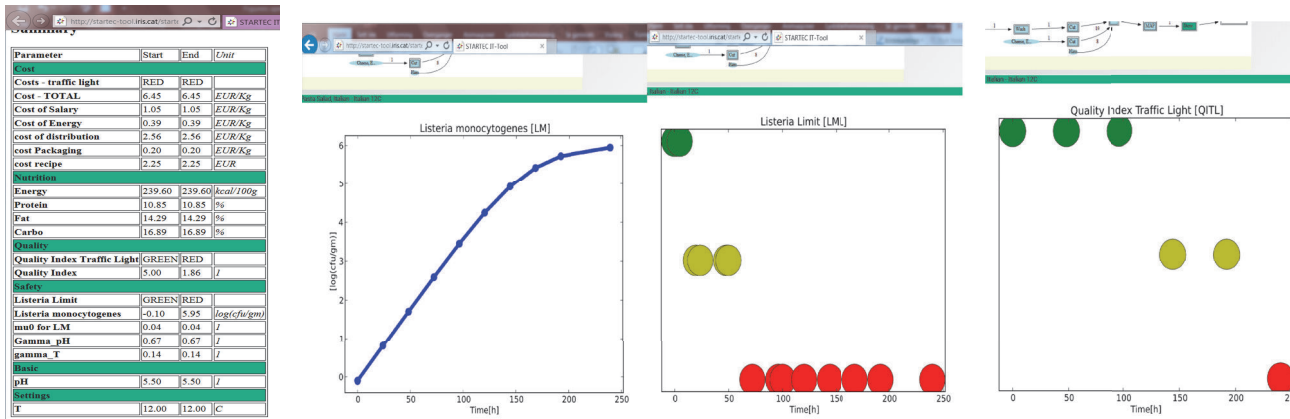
http://startec-tool.iris.cat/startc STARTEC IT-Tool

Summary

| Parameter | Start | End | Unit |
|---|---|---|---|
| Cost | | | |
| Costs - traffic light | RED | RED | |
| Cost - TOTAL | 6.45 | 6.45 | EUR/Kg |
| Cost of Salary | 1.05 | 1.05 | EUR/Kg |
| Cost of Energy | 0.39 | 0.39 | EUR/Kg |
| cost of distribution | 2.56 | 2.56 | EUR/Kg |
| cost Packaging | 0.20 | 0.20 | EUR/Kg |
| cost recipe | 2.25 | 2.25 | EUR |
| Nutrition | | | |
| Energy | 239.60 | 239.60 | kcal/100g |
| Protein | 10.85 | 10.85 | % |
| Fat | 14.29 | 14.29 | % |
| Carbo | 16.89 | 16.89 | % |
| Quality | | | |
| Quality Index Traffic Light | GREEN | RED | |
| Quality Index | 5.00 | 1.86 | 1 |
| Safety | | | |
| Listeria Limit | GREEN | RED | |
| Listeria monocytogenes | -0.10 | 5.95 | log(cfu/gm) |
| mu0 for LM | 0.04 | 0.04 | 1 |
| Gamma_pH | 0.67 | 0.67 | 1 |
| gamma_T | 0.14 | 0.14 | 1 |
| Basic | | | |
| pH | 5.50 | 5.50 | 1 |
| Settings | | | |
| T | 12.00 | 12.00 | C |

http://startec-tool.iris.cat/startc STARTEC IT-Tool

Listeria monocytogenes [LM]
[log(cfu/gm)]
0 1 2 3 4 5 6
0 50 100 150 200 250
Time[h]

http://startec-tool.iris.cat/startc STARTEC IT-Tool

Listeria Limit [LML]
0 50 100 150 200 250
Time[h]

Quality Index Traffic Light [QITL]
0 50 100 150 200 2
Time[h]